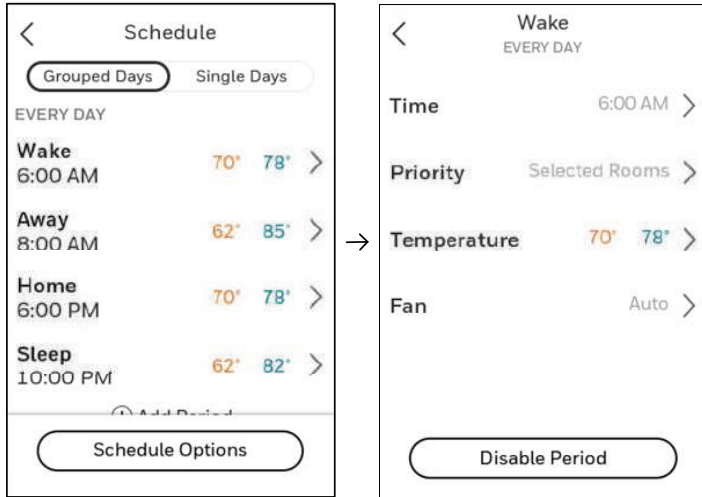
Schedule

Grouped Days Single Days

EVERY DAY

Wake
6:00 AM 70° 78°

Away
8:00 AM 62° 85°

Home
6:00 PM 70° 78°

Sleep
10:00 PM 62° 82°

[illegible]

Schedule Options

Wake
EVERY DAY

Time 6:00 AM

Priority Selected Rooms

Temperature 70° 78°

Fan Auto

Disable Period